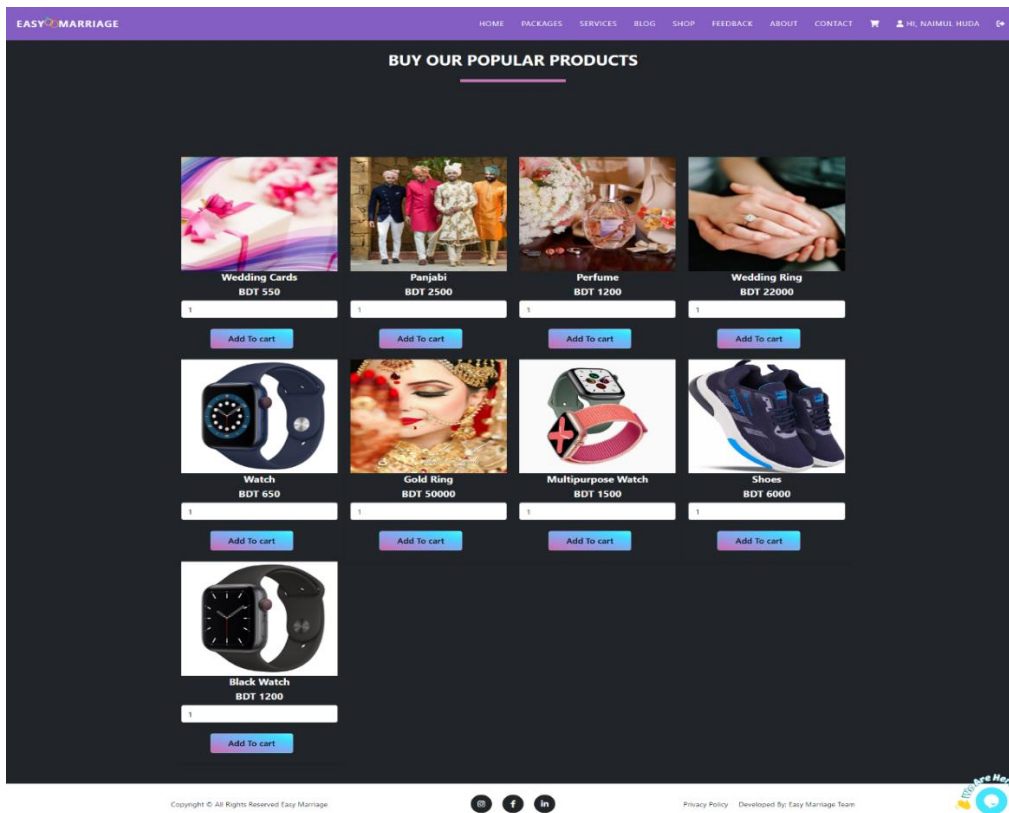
EASY MARRIAGE

HOME PACKAGES SERVICES BLOG SHOP FEEDBACK ABOUT CONTACT HI, NAIMUL HUDA

BUY OUR POPULAR PRODUCTS

Wedding Cards
BDT 550
1
Add To cart

Panjabi
BDT 2500
1
Add To cart

Perfume
BDT 1200
1
Add To cart

Wedding Ring
BDT 22000
1
Add To cart

Watch
BDT 650
1
Add To cart

Gold Ring
BDT 50000
1
Add To cart

Multipurpose Watch
BDT 1500
1
Add To cart

Shoes
BDT 6000
1
Add To cart

Black Watch
BDT 1200
1
Add To cart

Copyright © All Rights Reserved Easy Marriage

Privacy Policy Developed By: Easy Marriage Team

We Are Here